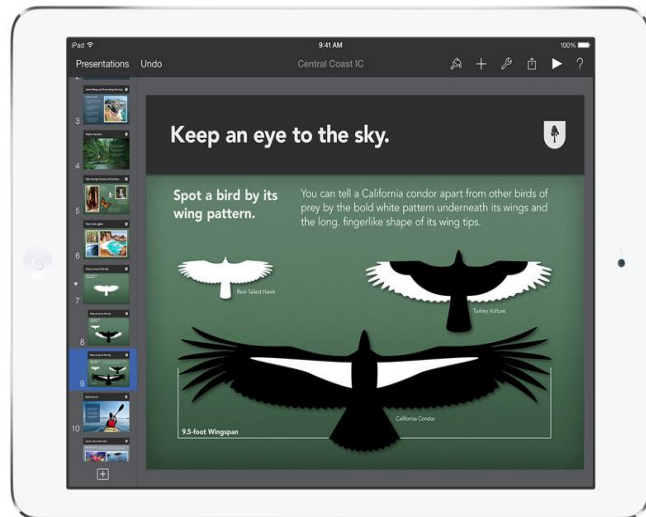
iPad
9:41 AM
100%
Presentations
Undo
Central Coast IC
?

3
4
5
6
7
8
9
10

Keep an eye to the sky.

Spot a bird by its wing pattern.

You can tell a California condor apart from other birds of prey by the bold white pattern underneath its wings and the long, fingerlike shape of its wing tips.

Red-Tailed Hawk

Turkey Vulture

California Condor

9.5-foot Wingspan